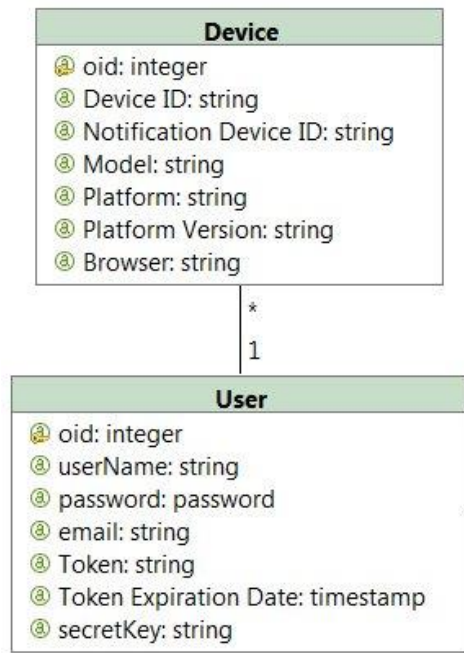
Device
oid: integer
Device ID: string
Notification Device ID: string
Model: string
Platform: string
Platform Version: string
Browser: string

*
1

User
oid: integer
userName: string
password: password
email: string
Token: string
Token Expiration Date: timestamp
secretKey: string